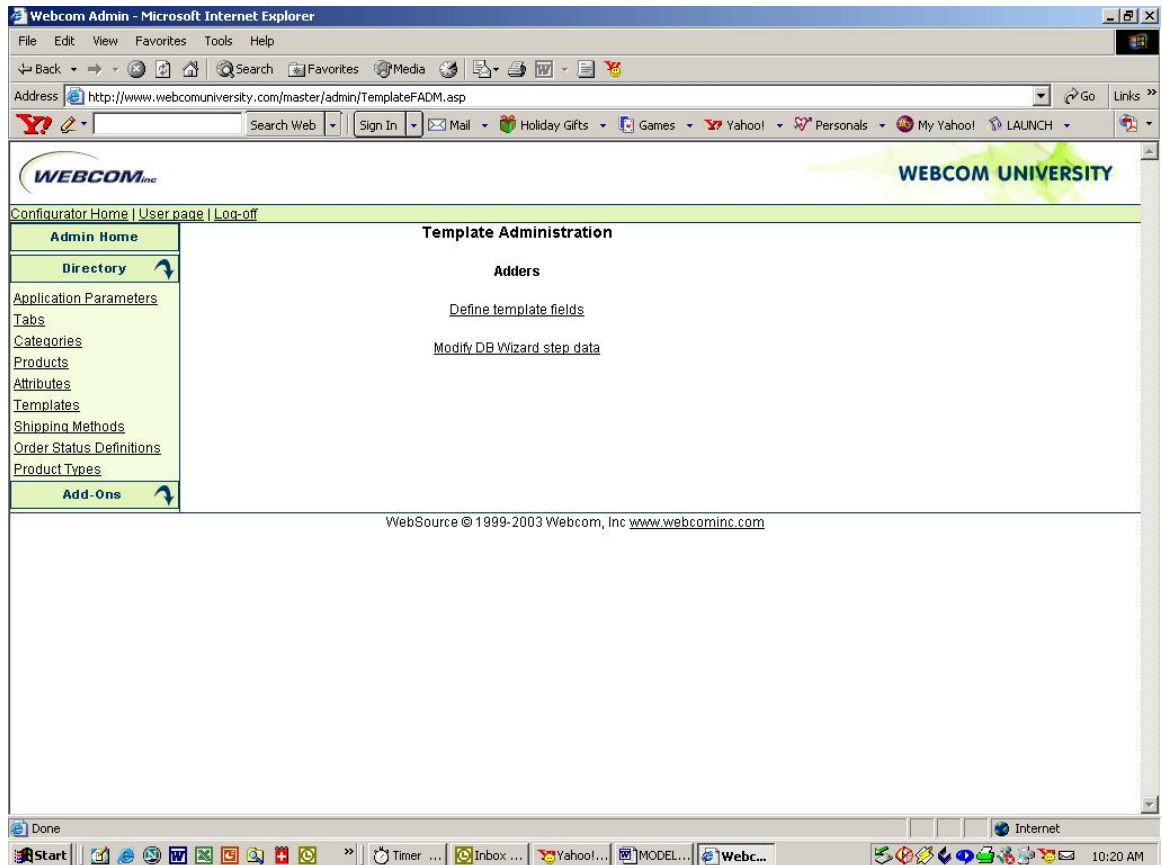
Webcom Admin - Microsoft Internet Explorer

File Edit View Favorites Tools Help

Back Search Favorites Media

Address http://www.webcomuniversity.com/master/admin/TemplateFADM.asp Go Links »

Search Web Sign In Mail Holiday Gifts Games Yahoo! Personals My Yahoo! LAUNCH

WEBCOMinc

WEBCOM UNIVERSITY

Configurator Home | User page | Log-off

Admin Home

Directory

Application Parameters
Tabs
Categories
Products
Attributes
Templates
Shipping Methods
Order Status Definitions
Product Types

Add-Ons

Template Administration

Adders

Define template fields

Modify DB Wizard step data

WebSource © 1999-2003 Webcom, Inc www.webcominc.com

Done

Internet

Start Timer ... Inbox ... Yahoo!... MODEL... Webc...

10:20 AM